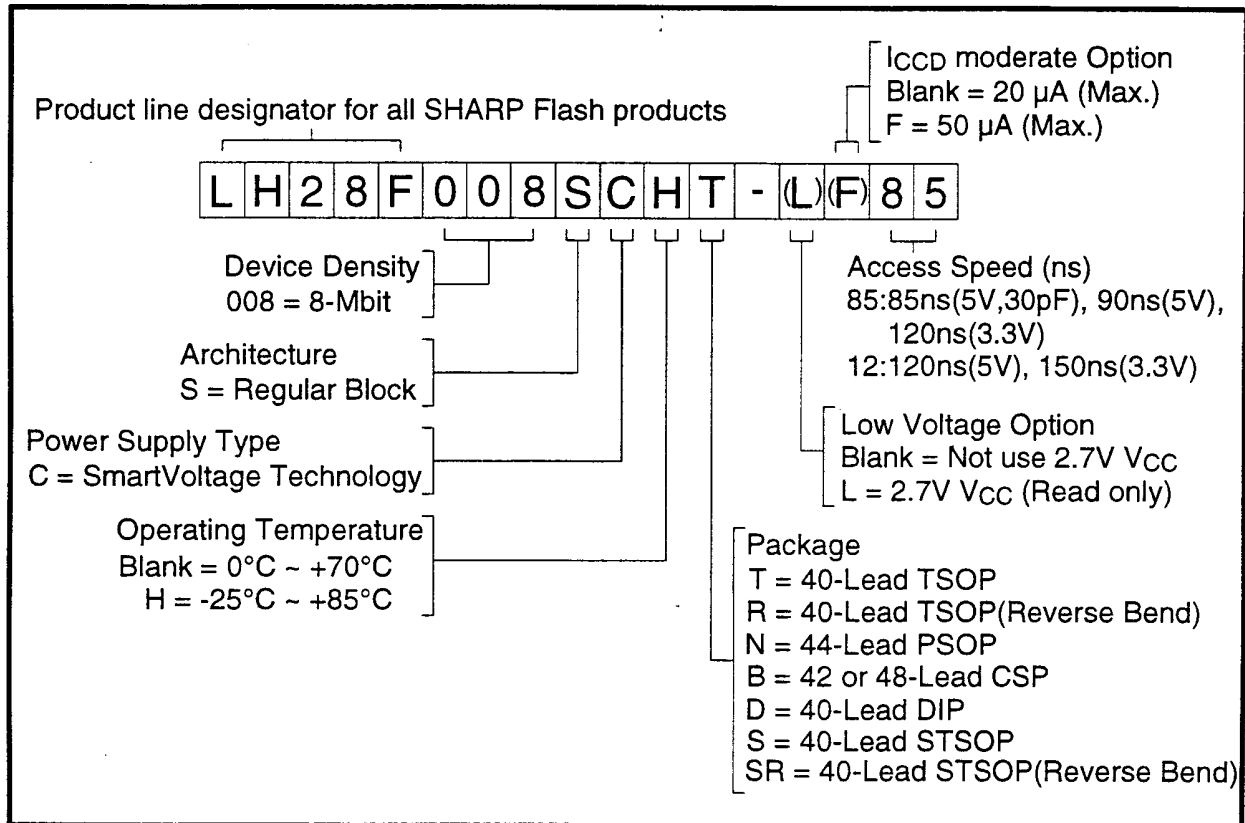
$I_{CCD}$ moderate Option
Blank = 20 µA (Max.)
F = 50 µA (Max.)

Product line designator for all SHARP Flash products

| L | H | 2 | 8 | F | 0 | 0 | 8 | S | C | H | T | - | (L) | (F) | 8 | 5 |
|---|---|---|---|---|---|---|---|---|---|---|---|---|---|---|---|---|

Device Density
008 = 8-Mbit

Architecture
S = Regular Block

Power Supply Type
C = SmartVoltage Technology

Operating Temperature
Blank = 0°C ~ +70°C
H = -25°C ~ +85°C

Access Speed (ns)
85:85ns(5V,30pF), 90ns(5V), 120ns(3.3V)
12:120ns(5V), 150ns(3.3V)

Low Voltage Option
Blank = Not use 2.7V $V_{CC}$
L = 2.7V $V_{CC}$ (Read only)

Package
T = 40-Lead TSOP
R = 40-Lead TSOP(Reverse Bend)
N = 44-Lead PSOP
B = 42 or 48-Lead CSP
D = 40-Lead DIP
S = 40-Lead STSOP
SR = 40-Lead STSOP(Reverse Bend)